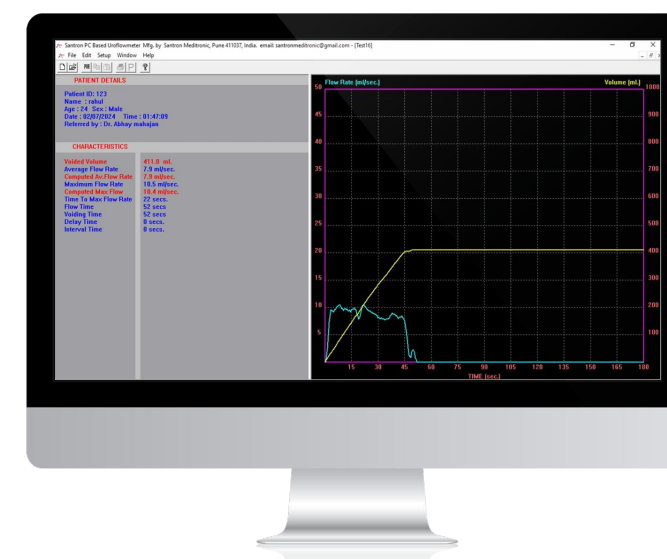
Santron PC Based Uroflowmeter Mfg. by Santron Meditronic, Pune 411037, India. email: santronmeditronic@gmail.com - [Test16]

File Edit Setup Window Help

PATIENT DETAILS

Patient ID: 123
Name : rahul
Age : 24 Sex : Male
Date : 02/07/2024 Time : 01:47:09
Referred by : Dr. Abhay mahajan

CHARACTERISTICS

| | |
|---|---|
| Voided Volume | 411.0 ml. |
| Average Flow Rate | 7.9 ml/sec. |
| Computed Av.Flow Rate | 7.9 ml/sec. |
| Maximum Flow Rate | 10.5 ml/sec. |
| Computed Max Flow | 10.4 ml/sec. |
| Time To Max Flow Rate | 22 secs. |
| Flow Time | 52 secs |
| Voiding Time | 52 secs |
| Delay Time | 0 secs. |
| Interval Time | 0 secs. |

Flow Rate (ml/sec.)

Volume (ml.)

50 45 40 35 30 25 20 15 10 5

1000 900 800 700 600 500 400 300 200 100

15 30 45 60 75 90 105 120 135 150 165 180

TIME (sec.)